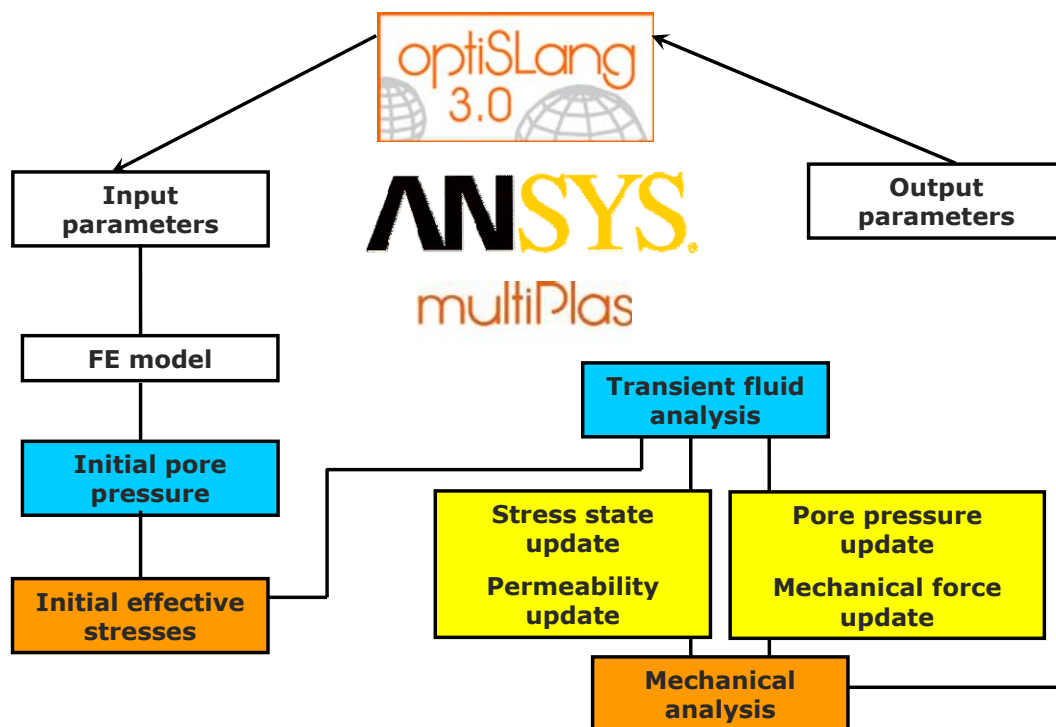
optiSLang 3.0

Input parameters

ANSYS.

multiPlas

Output parameters

FE model

Transient fluid analysis

Initial pore pressure

Stress state update

Permeability update

Pore pressure update

Mechanical force update

Initial effective stresses

Mechanical analysis